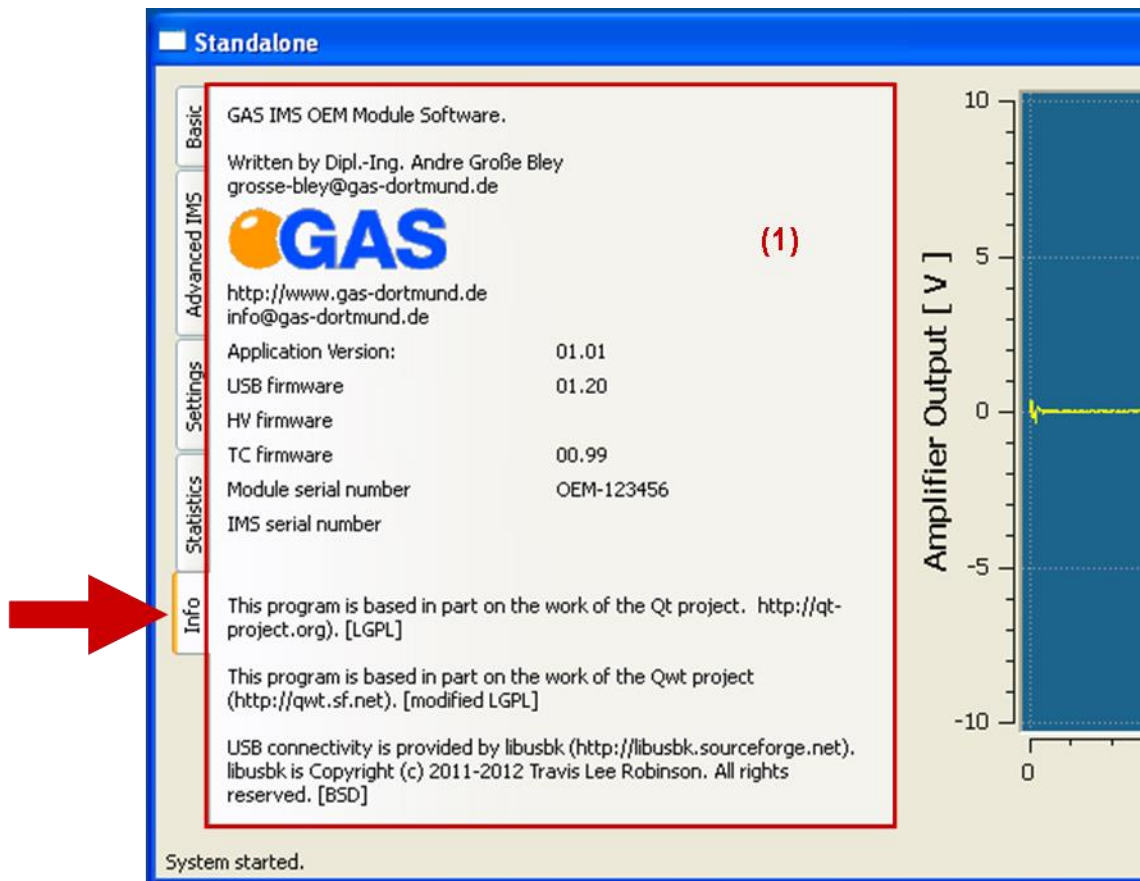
Standalone

Basic
Advanced IMS
Settings
Statistics
Info

GAS IMS OEM Module Software.

Written by Dipl.-Ing. Andre Große Bley
grosse-bley@gas-dortmund.de

GAS

(1)

http://www.gas-dortmund.de
info@gas-dortmund.de

| | |
|---|---|
| Application Version: | 01.01 |
| USB firmware | 01.20 |
| HV firmware | |
| TC firmware | 00.99 |
| Module serial number | OEM-123456 |
| IMS serial number | |

This program is based in part on the work of the Qt project. http://qt-project.org). [LGPL]

This program is based in part on the work of the Qwt project (http://qwt.sf.net). [modified LGPL]

USB connectivity is provided by libusbk (http://libusbk.sourceforge.net). libusbk is Copyright (c) 2011-2012 Travis Lee Robinson. All rights reserved. [BSD]

Amplifier Output [ V ]
10
5
0
-5
-10
0

System started.